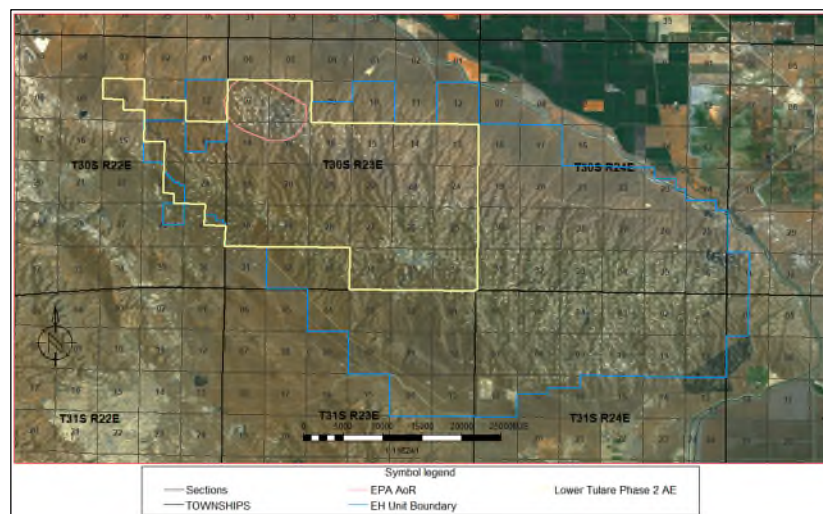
T30S R22E

T30S R23E

T30S R24E

T31S R22E

T31S R23E

T31S R24E

0 5000 10000 15000 20000 25000 US ft

1:150,241

Symbol legend

Sections

TOWNSHIPS

EPA AoR

EH Unit Boundary

Lower Tulare Phase 2 AE